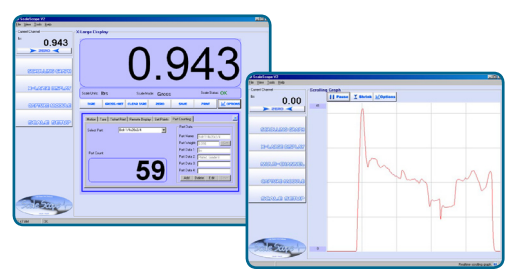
ScaleScope V7
File Menu Tools Help
Current Channel
lbs
0.943
X-Large Display
0.943
Scale Units: lbs
Scale Mode: Gross
Scale Status: OK
SCROLLING GRAPH
X-LARGE DISPLAY
SETTINGS CONTROLS
SCALE SETUP
TARE
GROSS/NET
CLEAR CUM
ZERO
SAVE
PRINT
OPTIONS
Select Part
Part Count
59
Add
Delete
Edit

ScaleScope V7
File Menu Tools Help
Current Channel
0.00
Scrolling Graph
Pause
Markers
Options
SCROLLING GRAPH
X-LARGE DISPLAY
MULTI-CHANNEL
SETTINGS CONTROLS
SCALE SETUP